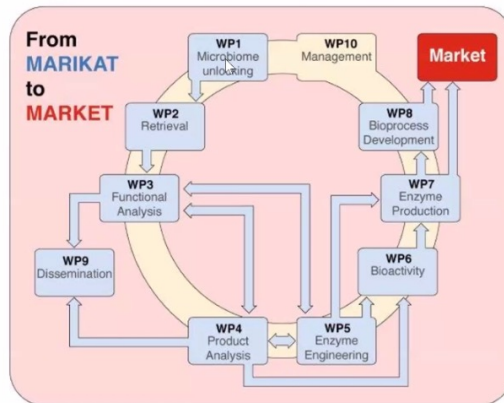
From
MARIKAT
to
MARKET

WP1
Microbiome unlocking

WP10
Management

Market

WP2
Retrieval

WP8
Bioprocess Development

WP3
Functional Analysis

WP7
Enzyme Production

WP9
Dissemination

WP6
Bioactivity

WP4
Product Analysis

WP5
Enzyme Engineering